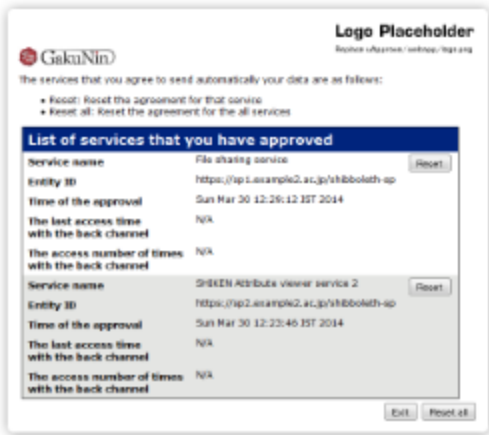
Logo Placeholder

Replace uApprove/webapp/logo.png

GakuNin

The services that you agree to send automatically your data are as follows:

- Reset: Reset the agreement for that service
- Reset all: Reset the agreement for the all services

List of services that you have approved

| | | |
|---|---|---|
| Service name | File sharing service | Reset |
| Entity ID | https://sp1.example2.ac.jp/shibboleth-sp | |
| Time of the approval | Sun Mar 30 12:26:12 IST 2014 | |
| The last access time with the back channel | N/A | |
| The access number of times with the back channel | N/A | |
| Service name | SHIKEN Attribute viewer service 2 | Reset |
| Entity ID | https://sp2.example2.ac.jp/shibboleth-sp | |
| Time of the approval | Sun Mar 30 12:23:46 IST 2014 | |
| The last access time with the back channel | N/A | |
| The access number of times with the back channel | N/A | |

Exit Reset all